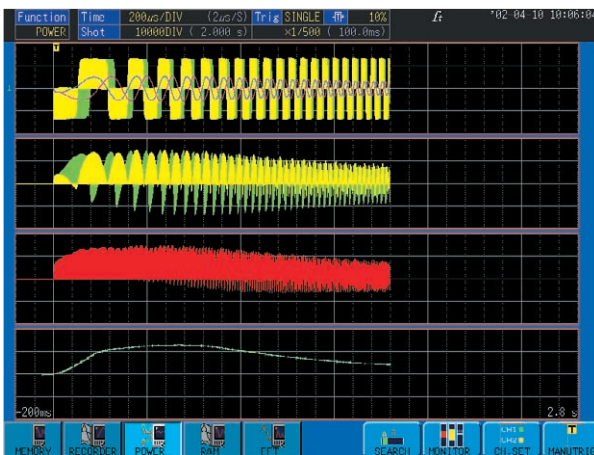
Function | Time | 200$\mu$s/DIV | (2$\mu$S/S) | Trig | SINGLE | | 10% | '02 04 10 10:06:04
POWER | Shot | 10000DIV ( 2.000 s) | ×1/500 ( 100.0ms)

T

1

-200ms

2.8 s

MEMORY RECORDER POWER RAM FFT SEARCH MONITOR CH.SET MANUTRIG

CH1
CH2